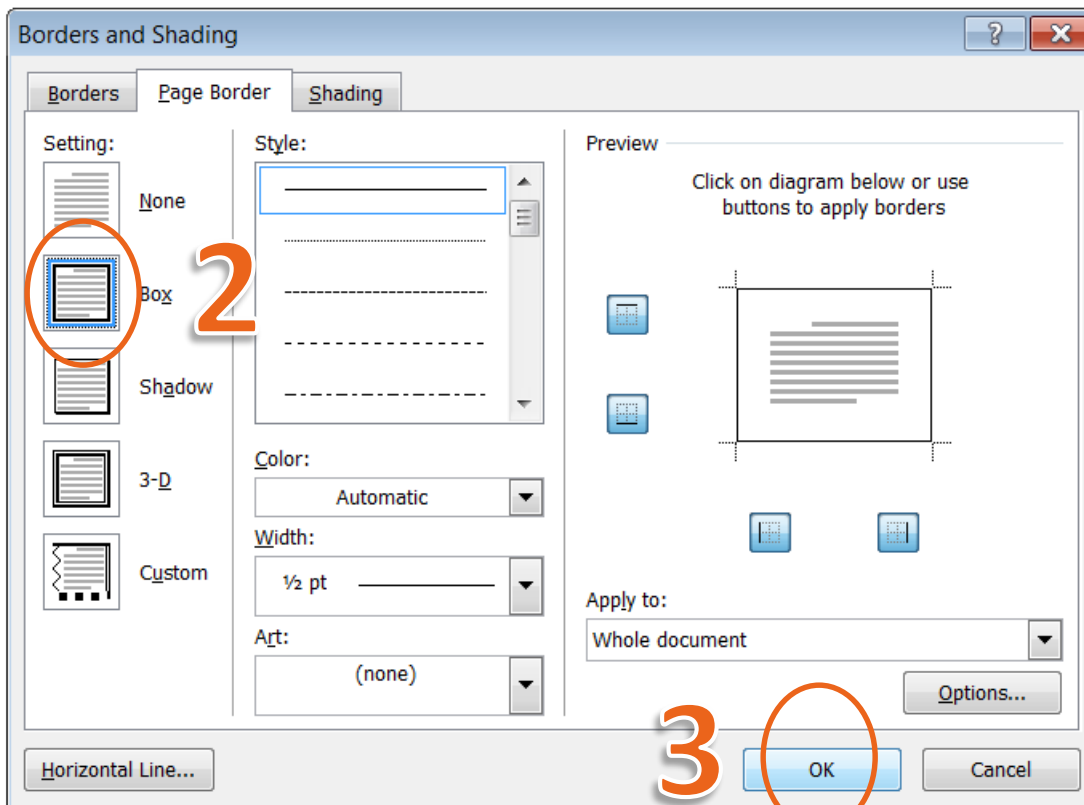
Borders and Shading

?

Borders Page Border Shading

Setting:

None

Box

2

Shadow

3-D

Custom

Style:

Color:

Automatic

Width:

½ pt

Art:

(none)

Preview

Click on diagram below or use buttons to apply borders

Apply to:

Whole document

Options...

Horizontal Line...

3

OK

Cancel